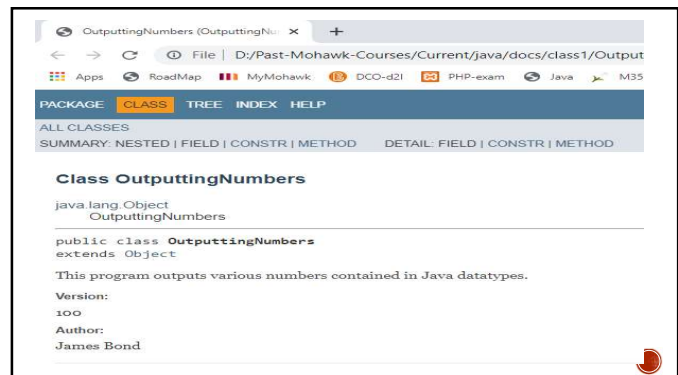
OutputtingNumbers (OutputtingNu ×  +

← → C ⓘ File | D:/Past-Mohawk-Courses/Current/java/docs/class1/Output

Apps RoadMap MyMohawk DCO-d2l PHP-exam Java M35

PACKAGE CLASS TREE INDEX HELP

ALL CLASSES

SUMMARY: NESTED | FIELD | CONSTR | METHOD DETAIL: FIELD | CONSTR | METHOD

Class OutputtingNumbers

java.lang.Object
OutputtingNumbers

public class OutputtingNumbers
extends Object

This program outputs various numbers contained in Java datatypes.

Version:

100

Author:

James Bond